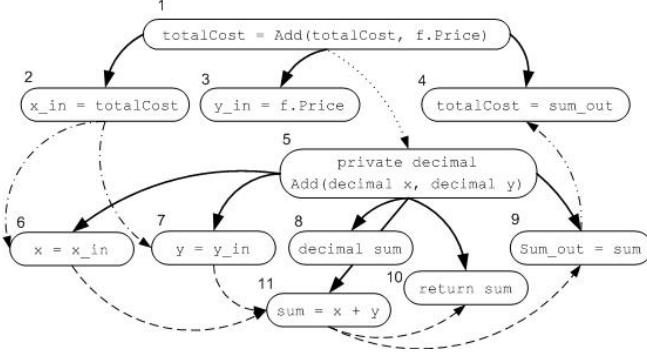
1
totalCost = Add(totalCost, f.Price)

2
x_in = totalCost

3
y_in = f.Price

4
totalCost = sum_out

5
private decimal
Add(decimal x, decimal y)

6
x = x_in

7
y = y_in

8
decimal sum

9
Sum_out = sum

10
return sum

11
sum = x + y